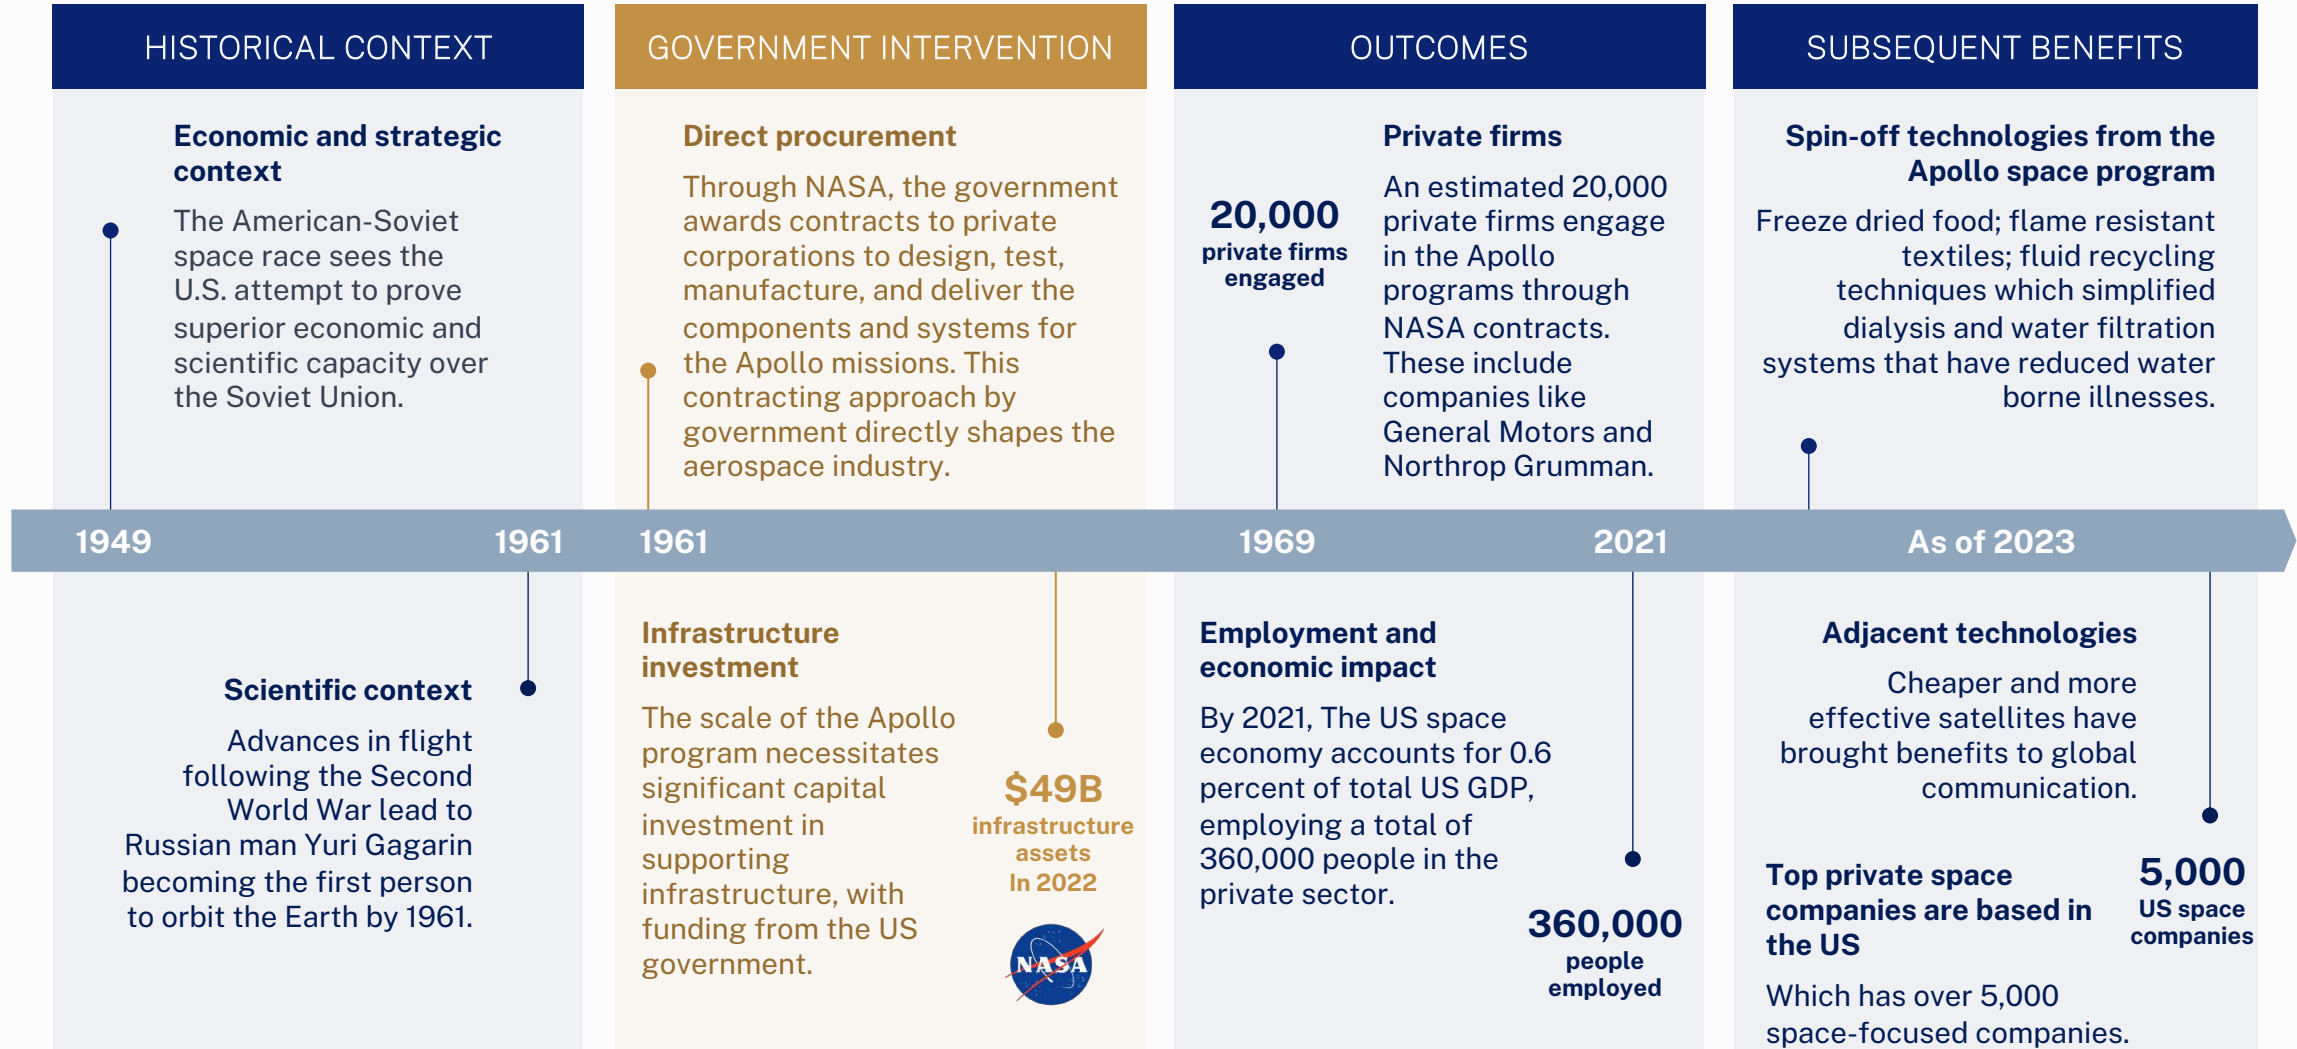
HISTORICAL CONTEXT

GOVERNMENT INTERVENTION

OUTCOMES

SUBSEQUENT BENEFITS

Economic and strategic context

The American-Soviet space race sees the U.S. attempt to prove superior economic and scientific capacity over the Soviet Union.

Direct procurement

Through NASA, the government awards contracts to private corporations to design, test, manufacture, and deliver the components and systems for the Apollo missions. This contracting approach by government directly shapes the aerospace industry.

20,000
private firms engaged

Private firms

An estimated 20,000 private firms engage in the Apollo programs through NASA contracts. These include companies like General Motors and Northrop Grumman.

Spin-off technologies from the Apollo space program

Freeze dried food; flame resistant textiles; fluid recycling techniques which simplified dialysis and water filtration systems that have reduced water borne illnesses.

1949 1961 1961 1969 2021 As of 2023

Scientific context

Advances in flight following the Second World War lead to Russian man Yuri Gagarin becoming the first person to orbit the Earth by 1961.

Infrastructure investment

The scale of the Apollo program necessitates significant capital investment in supporting infrastructure, with funding from the US government.

$49B
infrastructure assets
In 2022

NASA

Employment and economic impact

By 2021, The US space economy accounts for 0.6 percent of total US GDP, employing a total of 360,000 people in the private sector.

360,000
people employed

Adjacent technologies

Cheaper and more effective satellites have brought benefits to global communication.

Top private space companies are based in the US

Which has over 5,000 space-focused companies.

5,000
US space companies